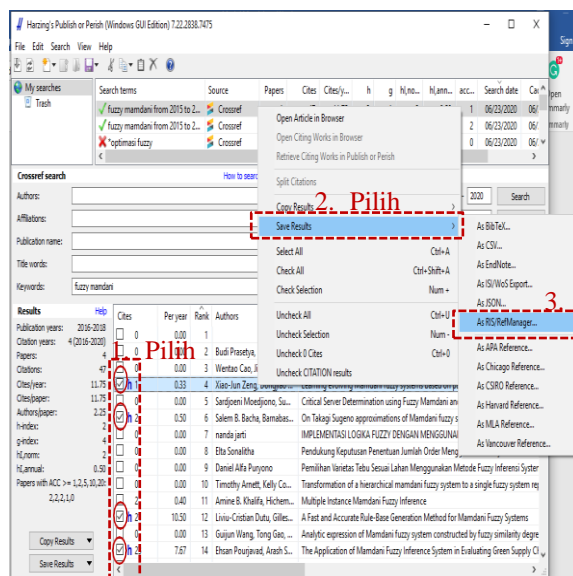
Harzing's Publish or Perish (Windows GUI Edition) 7.22.2838.7475

File Edit Search View Help

My searches
Trash

| Search terms | Source | Papers | Cites | Cites/y... | h | g | hI,no... | hI,ann... | acc... | Search date | Ca |
|---|---|---|---|---|---|---|---|---|---|---|---|
| fuzzy mamdani from 2015 to 2... | Crossref | | | | | | | | 1 | 06/23/2020 | 06/ |
| fuzzy mamdani from 2015 to 2... | Crossref | | | | | | | | 2 | 06/23/2020 | 06/ |
| "optimasi fuzzy | Crossref | | | | | | | | 0 | 06/23/2020 | 06/ |

Open Article in Browser
Open Citing Works in Browser
Retrieve Citing Works in Publish or Perish
Split Citations
Copy Results
Save Results
Select All Ctrl+A
Check All Ctrl+Shift+A
Check Selection Num +
Uncheck All Ctrl+U
Uncheck Selection Num -
Uncheck 0 Cites Ctrl+0
Uncheck CITATION results

2. Pilih

As BibTeX...
As CSV...
As EndNote...
As ISI/WoS Export...
As JSON...
As RIS/RefManager...
As APA Reference...
As Chicago Reference...
As CSIRO Reference...
As Harvard Reference...
As MLA Reference...
As Vancouver Reference...

3.

Crossref search
How to search
Authors:
Affiliations:
Publication name:
Title words:
Keywords: fuzzy mamdani
2020
Search

Results Help
Publication years: 2016-2018
Citation years: 4 (2016-2020)
Papers: 4
Citations: 47
Cites/year: 11.75
Cites/paper: 11.75
Authors/paper: 2.25
h-index: 4
g-index: 4
hI,norm: 3
hI,annual: 0.50
Papers with ACC >= 1,2,5,10,20: 2,2,2,1,0

Copy Results
Save Results

1. Pilih

| Cites | Per year | Rank | Authors | Title |
|---|---|---|---|---|
| 0 | 0.00 | 1 | | |
| 0 | 0.00 | 2 | Budi Prasetya, | |
| 0 | 0.00 | 3 | Wentao Cao, Ji | |
| 1 | 0.33 | 4 | Xiao-Jun Zeng, | Learning evolving Mamdani fuzzy systems based on p |
| 0 | 0.00 | 5 | Sardjoeni Moedjiono, Su... | Critical Sever Determination using Fuzzy Mamdani and |
| 2 | 0.50 | 6 | Salem B. Bacha, Barnabas... | On Takagi Sugeno approximations of Mamdani fuzzy s |
| 0 | 0.00 | 7 | nanda jarti | IMPLEMENTASI LOGIKA FUZZY DENGAN MENGGUNA |
| 0 | 0.00 | 8 | Elta Sonalitha | Pendukung Keputusan Penentuan Jumlah Order Meng |
| 0 | 0.00 | 9 | Daniel Alfa Puryono | Pemilihan Varietas Tebu Sesuai Lahan Menggunakan Metode Fuzzy Inferensi Sister |
| 0 | 0.00 | 10 | Timothy Arnett, Kelly Co... | Transformation of a hierarchical mamdani fuzzy system to a single fuzzy system re |
| 2 | 0.40 | 11 | Amine B. Khalifa, Hichem... | Multiple Instance Mamdani Fuzzy Inference |
| 21 | 10.50 | 12 | Liviu-Cristian Dutu, Gilles... | A Fast and Accurate Rule-Base Generation Method for Mamdani Fuzzy Systems |
| 0 | 0.00 | 13 | Guijun Wang, Tong Gao, ... | Analytic expression of Mamdani fuzzy system constructed by fuzzy similarity degre |
| 23 | 7.67 | 14 | Ehsan Pourjavad, Arash S... | The Application of Mamdani Fuzzy Inference System in Evaluating Green Supply Cl |